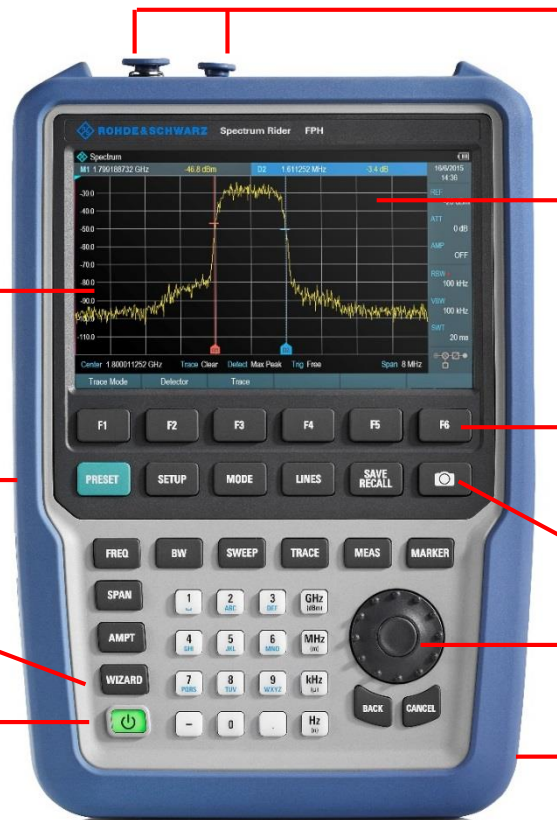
ROHDE&SCHWARZ Spectrum Rider FPH

Spectrum
M1 1.790188732 GHz 46.8 dBm D2 1.611252 MHz -3.4 dB
16/6/2015 14:30
REF
ATT 0 dB
AMP OFF
RBW 100 kHz
VBW 100 kHz
SWT 20 ms
-30.0
-40.0
-50.0
-60.0
-70.0
-80.0
-90.0
-100.0
-110.0
Center 1.800011252 GHz Trace Clear Detect Max Peak Trig Free Span 8 MHz
Trace Mode Detector Trace

F1 F2 F3 F4 F5 F6
PRESET SETUP MODE LINES SAVE RECALL
FREQ BW SWEEP TRACE MEAS MARKER
SPAN
AMPT
WIZARD
1
2 ABC
3 DEF
GHz
4 GHI
5 JKL
6 MNO
MHz
7 PQRS
8 TUV
9 WXYZ
kHz
–
0
.
Hz
BACK CANCEL